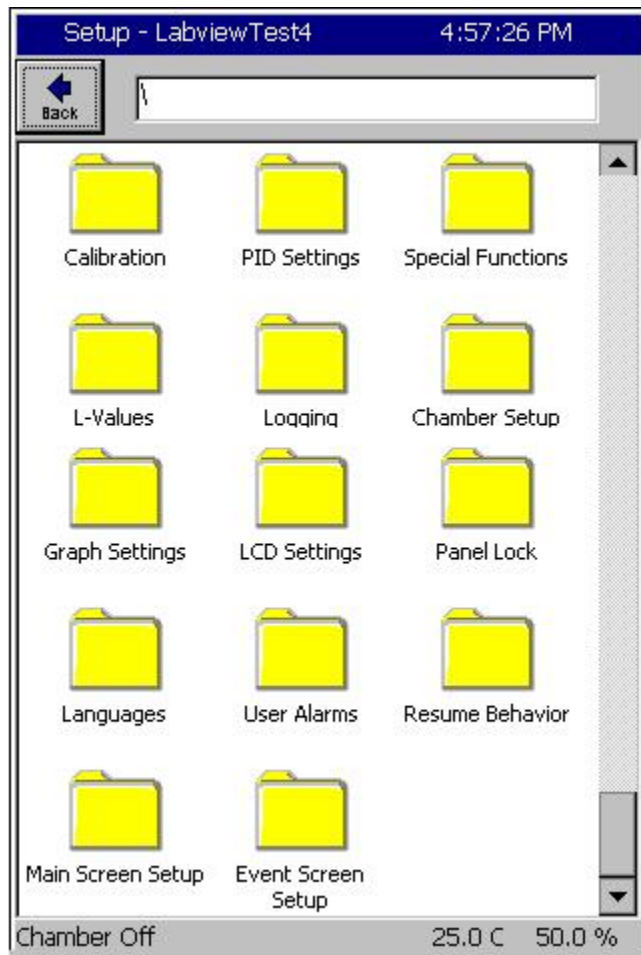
Setup - LabviewTest4 4:57:26 PM

Back

\

Calibration

PID Settings

Special Functions

L-Values

Logging

Chamber Setup

Graph Settings

LCD Settings

Panel Lock

Languages

User Alarms

Resume Behavior

Main Screen Setup

Event Screen Setup

Chamber Off 25.0 C 50.0 %